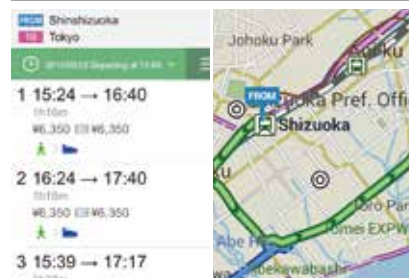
FROM Shinshizuoka
TO Tokyo
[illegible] Departing at 15:00

1 15:24 → 16:40
1h16m
¥6,350 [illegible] ¥6,350

2 16:24 → 17:40
1h16m
¥6,350 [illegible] ¥6,350

3 15:39 → 17:17
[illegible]

Johoku Park
FROM
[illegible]oka Pref. Offi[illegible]
Shizuoka
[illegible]oro Par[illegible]
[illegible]omei EXPW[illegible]
Abe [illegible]
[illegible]bekawabashi